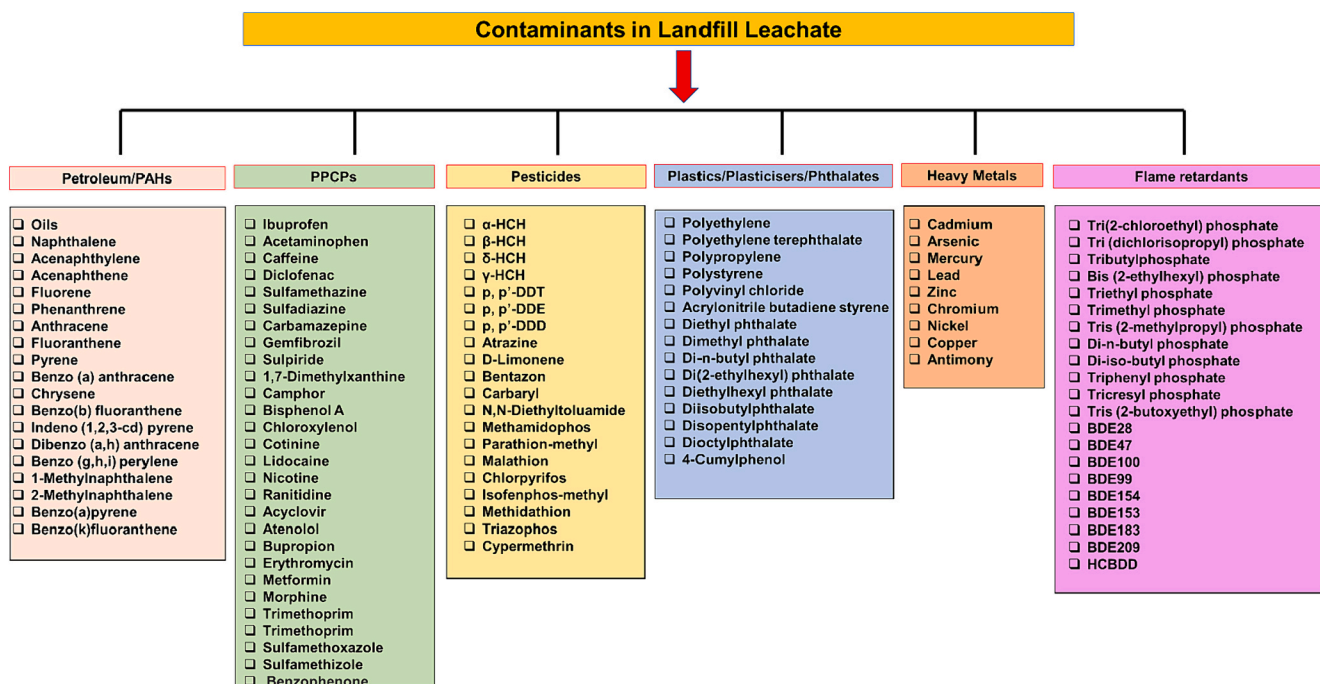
Contaminants in Landfill Leachate

Petroleum/PAHs

❑ Oils
❑ Naphthalene
❑ Acenaphthylene
❑ Acenaphthene
❑ Fluorene
❑ Phenanthrene
❑ Anthracene
❑ Fluoranthene
❑ Pyrene
❑ Benzo (a) anthracene
❑ Chrysene
❑ Benzo(b) fluoranthene
❑ Indeno (1,2,3-cd) pyrene
❑ Dibenzo (a,h) anthracene
❑ Benzo (g,h,i) perylene
❑ 1-Methylnaphthalene
❑ 2-Methylnaphthalene
❑ Benzo(a)pyrene
❑ Benzo(k)fluoranthene

PPCPs

❑ Ibuprofen
❑ Acetaminophen
❑ Caffeine
❑ Diclofenac
❑ Sulfamethazine
❑ Sulfadiazine
❑ Carbamazepine
❑ Gemfibrozil
❑ Sulpiride
❑ 1,7-Dimethylxanthine
❑ Camphor
❑ Bisphenol A
❑ Chloroxylenol
❑ Cotinine
❑ Lidocaine
❑ Nicotine
❑ Ranitidine
❑ Acyclovir
❑ Atenolol
❑ Bupropion
❑ Erythromycin
❑ Metformin
❑ Morphine
❑ Trimethoprim
❑ Trimethoprim
❑ Sulfamethoxazole
❑ Sulfamethizole
❑ Benzophenone

Pesticides

❑ α-HCH
❑ β-HCH
❑ δ-HCH
❑ γ-HCH
❑ p, p'-DDT
❑ p, p'-DDE
❑ p, p'-DDD
❑ Atrazine
❑ D-Limonene
❑ Bentazon
❑ Carbaryl
❑ N,N-Diethyltoluamide
❑ Methamidophos
❑ Parathion-methyl
❑ Malathion
❑ Chlorpyrifos
❑ Isofenphos-methyl
❑ Methidathion
❑ Triazophos
❑ Cypermethrin

Plastics/Plasticisers/Phthalates

❑ Polyethylene
❑ Polyethylene terephthalate
❑ Polypropylene
❑ Polystyrene
❑ Polyvinyl chloride
❑ Acrylonitrile butadiene styrene
❑ Diethyl phthalate
❑ Dimethyl phthalate
❑ Di-n-butyl phthalate
❑ Di(2-ethylhexyl) phthalate
❑ Diethylhexyl phthalate
❑ Diisobutylphthalate
❑ Diisopentylphthalate
❑ Dioctylphthalate
❑ 4-Cumylphenol

Heavy Metals

❑ Cadmium
❑ Arsenic
❑ Mercury
❑ Lead
❑ Zinc
❑ Chromium
❑ Nickel
❑ Copper
❑ Antimony

Flame retardants

❑ Tri(2-chloroethyl) phosphate
❑ Tri (dichlorisopropyl) phosphate
❑ Tributylphosphate
❑ Bis (2-ethylhexyl) phosphate
❑ Triethyl phosphate
❑ Trimethyl phosphate
❑ Tris (2-methylpropyl) phosphate
❑ Di-n-butyl phosphate
❑ Di-iso-butyl phosphate
❑ Triphenyl phosphate
❑ Tricresyl phosphate
❑ Tris (2-butoxyethyl) phosphate
❑ BDE28
❑ BDE47
❑ BDE100
❑ BDE99
❑ BDE154
❑ BDE153
❑ BDE183
❑ BDE209
❑ HCBDD